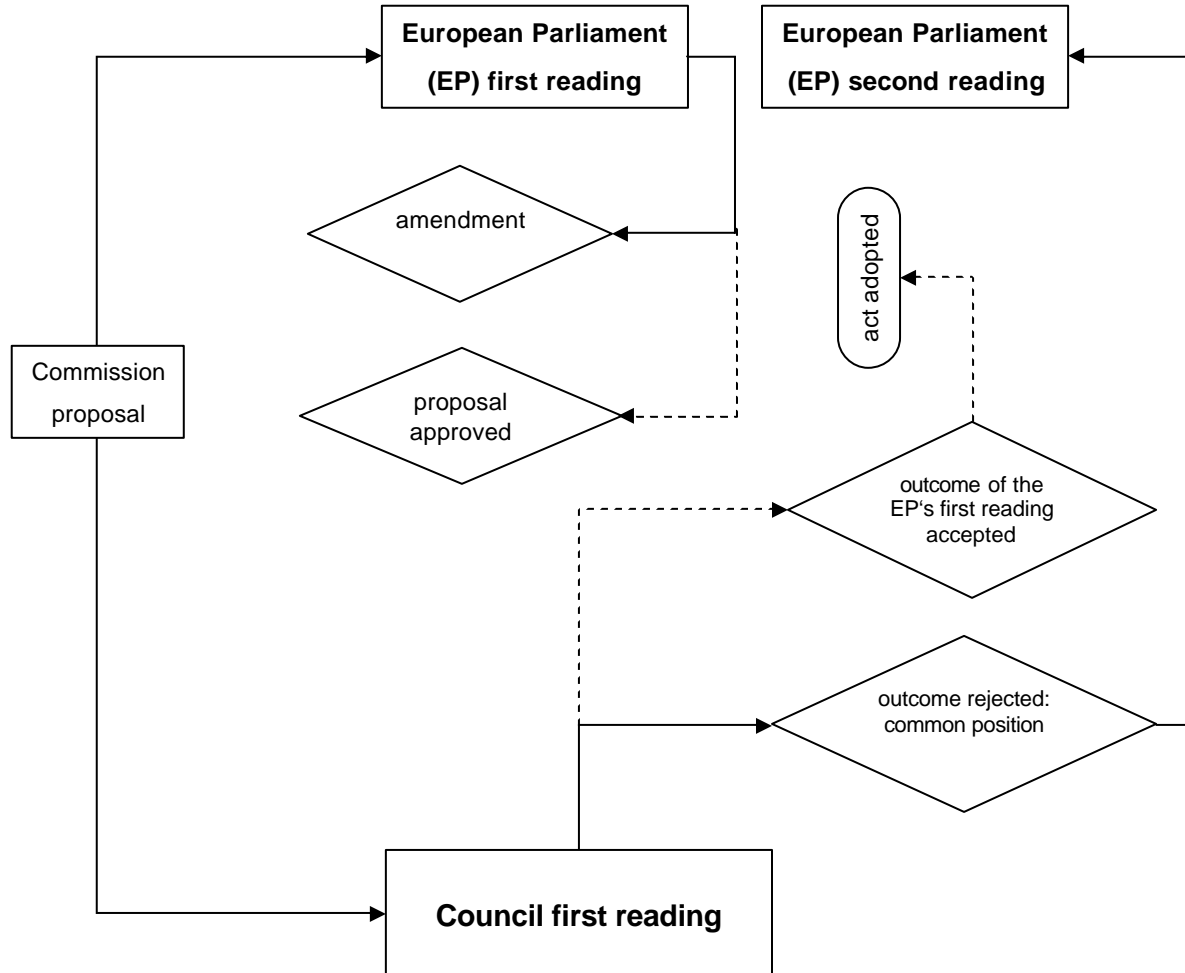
European Parliament (EP) first reading

European Parliament (EP) second reading

amendment

act adopted

Commission proposal

proposal approved

outcome of the EP‘s first reading accepted

outcome rejected: common position

Council first reading